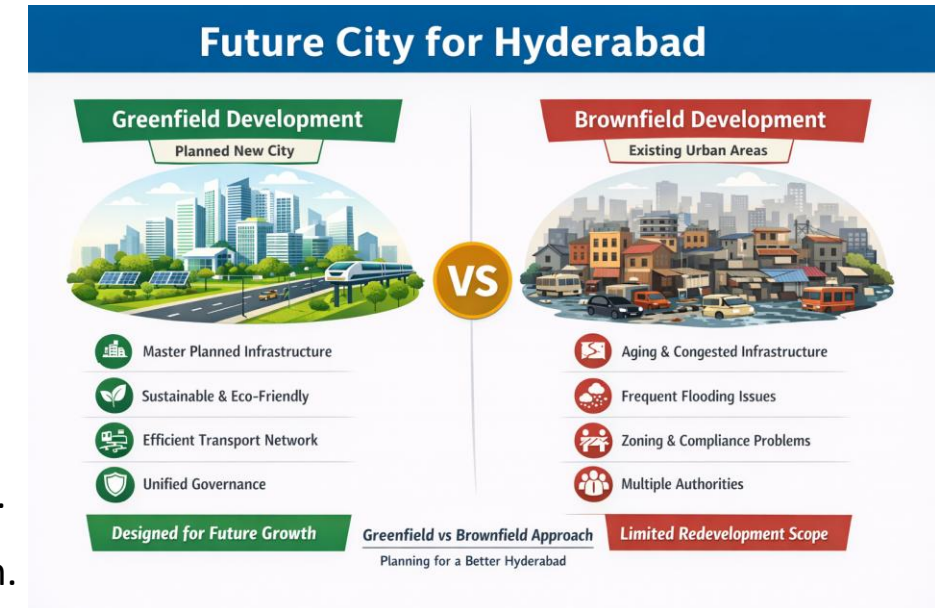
Future City for Hyderabad

Greenfield Development
Planned New City

Master Planned Infrastructure
Sustainable & Eco-Friendly
Efficient Transport Network
Unified Governance

Designed for Future Growth

VS

Brownfield Development
Existing Urban Areas

Aging & Congested Infrastructure
Frequent Flooding Issues
Zoning & Compliance Problems
Multiple Authorities

Limited Redevelopment Scope

Greenfield vs Brownfield Approach
Planning for a Better Hyderabad